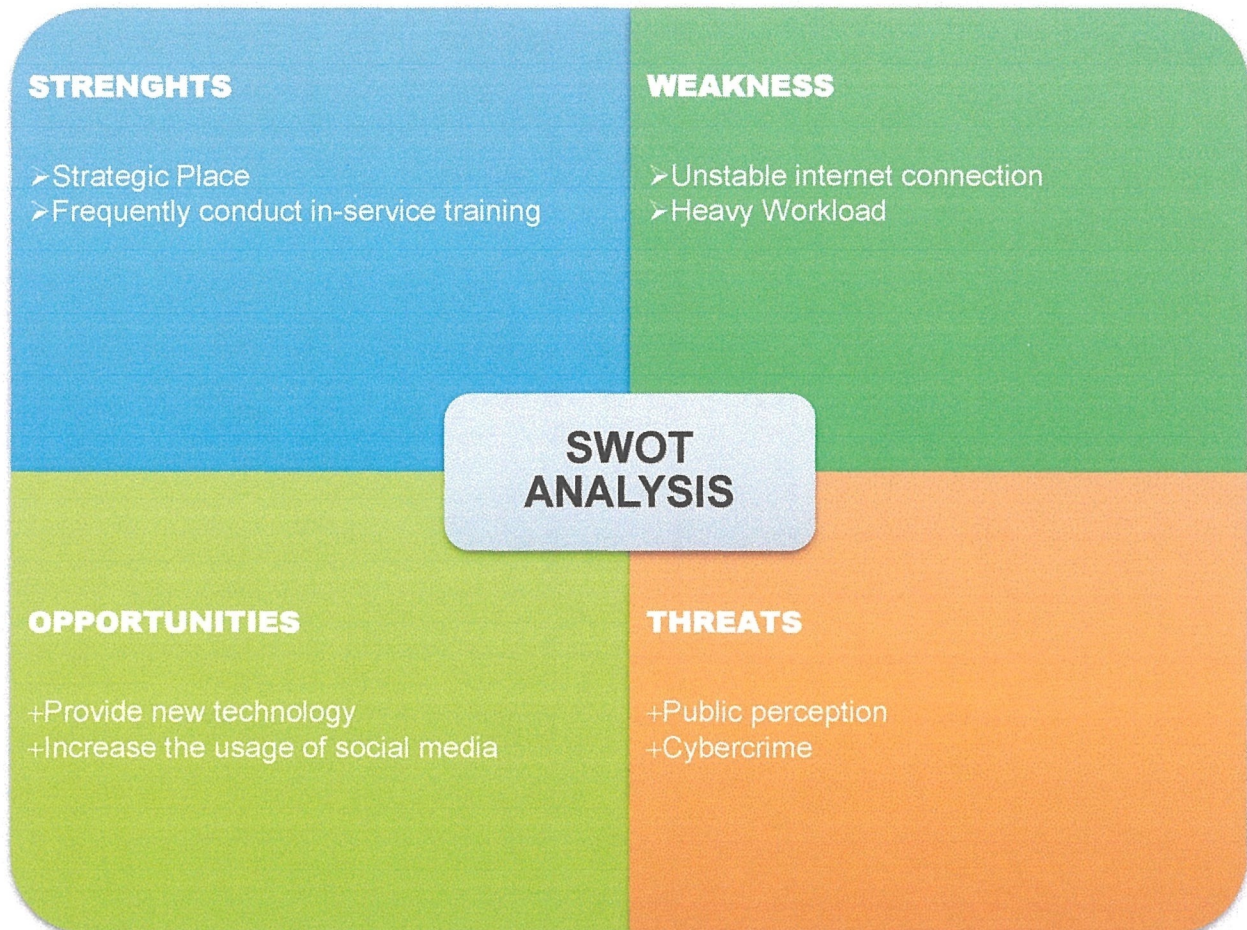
STRENGHTS

➢Strategic Place
➢Frequently conduct in-service training

WEAKNESS

➢Unstable internet connection
➢Heavy Workload

SWOT ANALYSIS

OPPORTUNITIES

+Provide new technology
+Increase the usage of social media

THREATS

+Public perception
+Cybercrime